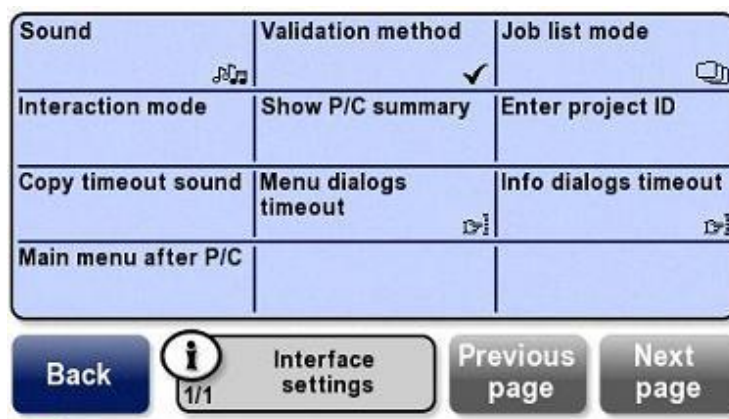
| Sound | Validation method | Job list mode |
|---|---|---|
| Interaction mode | Show P/C summary | Enter project ID |
| Copy timeout sound | Menu dialogs timeout | Info dialogs timeout |
| Main menu after P/C | | |

Back

i
1/1

Interface settings

Previous page

Next page